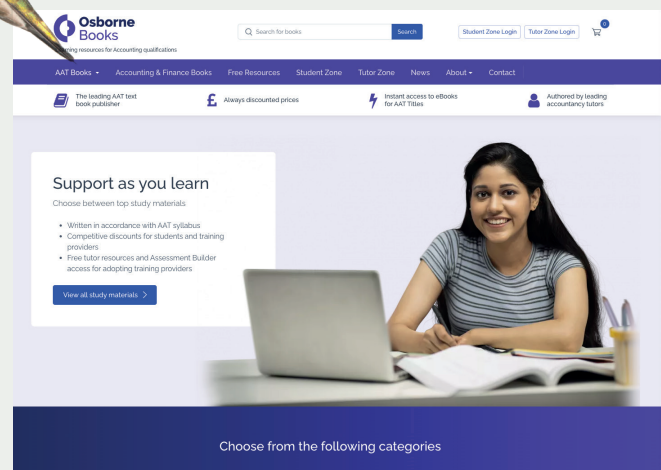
Osborne Books

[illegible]ning resources for Accounting qualifications

Search for books

Search

Student Zone Login

Tutor Zone Login

0

AAT Books
Accounting & Finance Books
Free Resources
Student Zone
Tutor Zone
News
About
Contact

The leading AAT text book publisher

Always discounted prices

Instant access to eBooks for AAT Titles

Authored by leading accountancy tutors

Support as you learn

Choose between top study materials

• Written in accordance with AAT syllabus
• Competitive discounts for students and training providers
• Free tutor resources and Assessment Builder access for adopting training providers

View all study materials >

Choose from the following categories